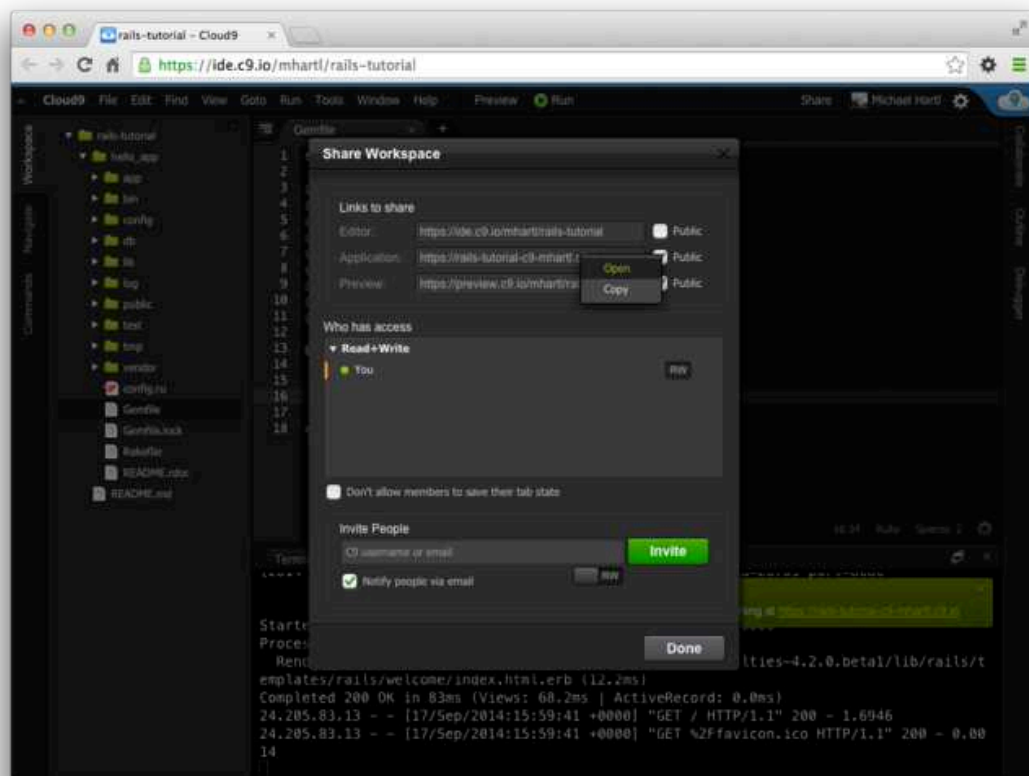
rails-tutorial – Cloud9

https://ide.c9.io/mhartl/rails-tutorial

Cloud9 File Edit Find View Goto Run Tools Window Help Preview Run Share Michael Hartl

Workspace Navigate Commands

rails-tutorial
hello_app
app
bin
config
db
lib
log
public
test
tmp
vendor
config.ru
Gemfile
Gemfile.lock
Rakefile
README.rdoc
README.md

Gemfile

1 2 3 4 5 6 7 8 9 10 11 12 13 14 15 16 17 18

Share Workspace

Links to share

Editor: https://ide.c9.io/mhartl/rails-tutorial Public

Application: https://rails-tutorial-c9-mhartl.c Public

Preview: https://preview.c9.io/mhartl/ra Public

Open
Copy

Who has access

Read+Write

You RW

Don't allow members to save their tab state

Invite People

C9 username or email Invite

Notify people via email RW

Done

Collaborate Outline Debugger

Starte
Proces
Renc
ties-4.2.0.beta1/lib/rails/templates/rails/welcome/index.html.erb (12.2ms)
Completed 200 OK in 83ms (Views: 68.2ms | ActiveRecord: 0.0ms)
24.205.83.13 - - [17/Sep/2014:15:59:41 +0000] "GET / HTTP/1.1" 200 - 1.6946
24.205.83.13 - - [17/Sep/2014:15:59:41 +0000] "GET %2Ffavicon.ico HTTP/1.1" 200 - 0.0014